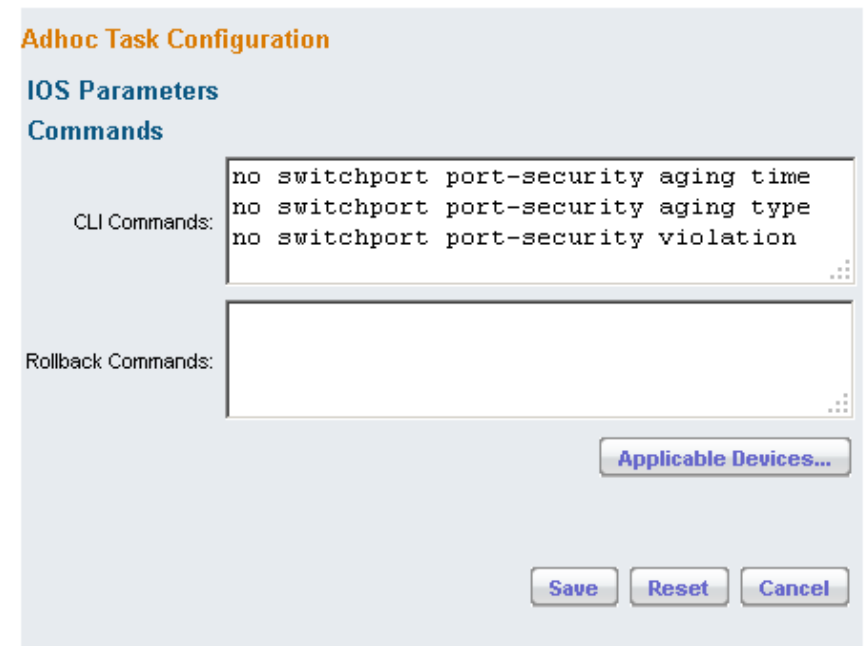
Adhoc Task Configuration

IOS Parameters

Commands

CLI Commands:

no switchport port-security aging time
no switchport port-security aging type
no switchport port-security violation

Rollback Commands:

Applicable Devices...

Save

Reset

Cancel